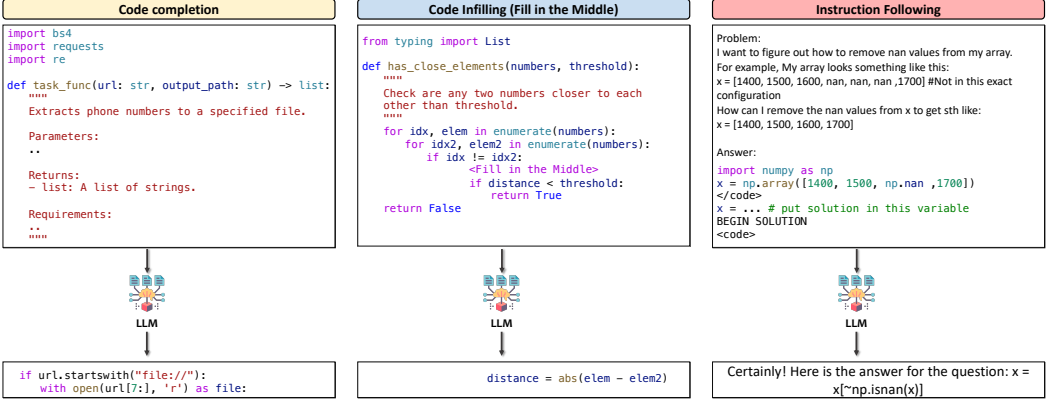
Code completion

import bs4
import requests
import re

def task_func(url: str, output_path: str) -> list:
    """
    Extracts phone numbers to a specified file.

    Parameters:
    ..

    Returns:
    - list: A list of strings.

    Requirements:
    ..
    """

LLM

if url.startswith("file://"):
    with open(url[7:], 'r') as file:

Code Infilling (Fill in the Middle)

from typing import List

def has_close_elements(numbers, threshold):
    """
    Check are any two numbers closer to each other than threshold.
    """
    for idx, elem in enumerate(numbers):
        for idx2, elem2 in enumerate(numbers):
            if idx != idx2:
                <Fill in the Middle>
                if distance < threshold:
                    return True
    return False

LLM

distance = abs(elem - elem2)

Instruction Following

Problem:
I want to figure out how to remove nan values from my array.
For example, My array looks something like this:
x = [1400, 1500, 1600, nan, nan, nan ,1700] #Not in this exact configuration
How can I remove the nan values from x to get sth like:
x = [1400, 1500, 1600, 1700]

Answer:
import numpy as np
x = np.array([1400, 1500, np.nan ,1700])
</code>
x = ... # put solution in this variable
BEGIN SOLUTION
<code>

LLM

Certainly! Here is the answer for the question: x = x[~np.isnan(x)]